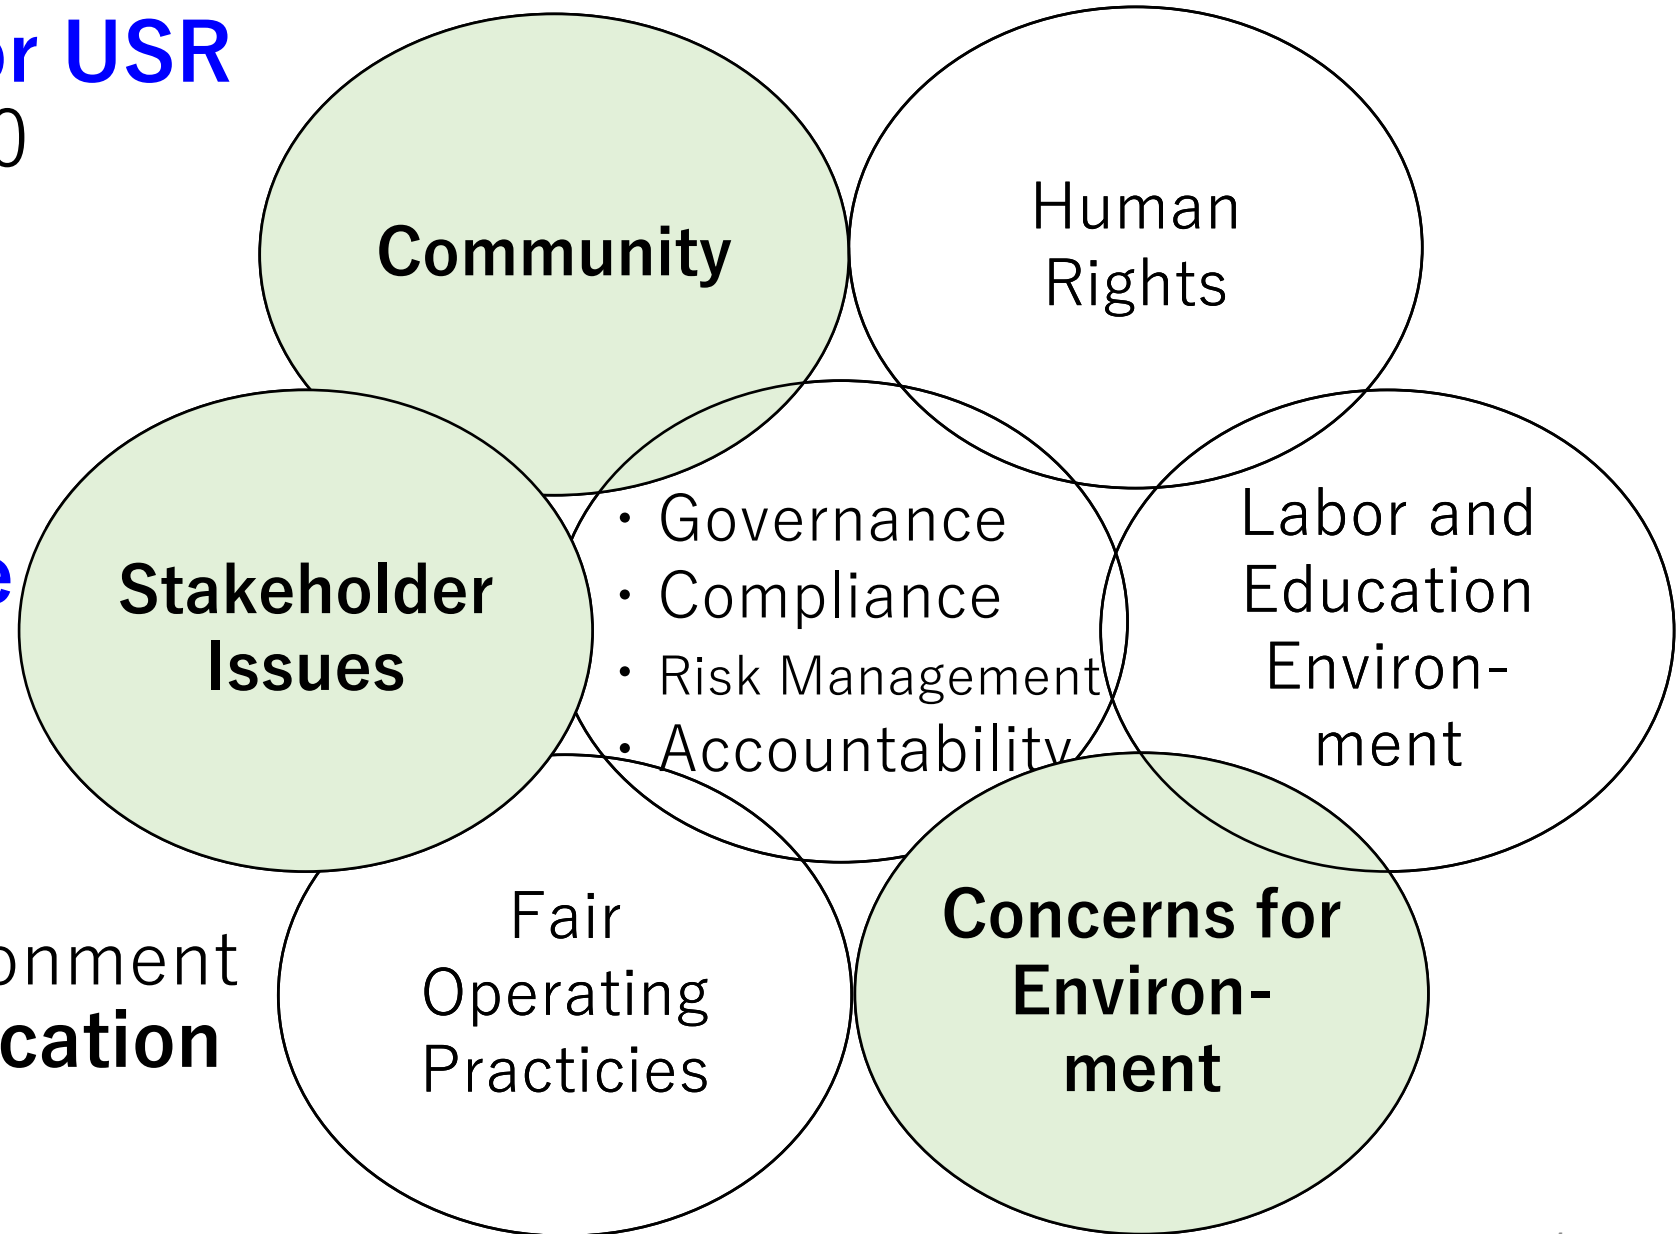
r USR
0

Community

Human Rights

Stakeholder Issues

・Governance
・Compliance
・Risk Management
・Accountability

Labor and Education Environment

e

onment
cation

Fair Operating Practicies

Concerns for Environment